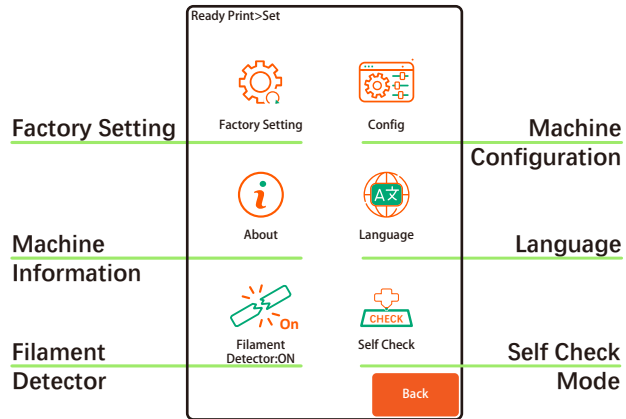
Ready Print>Set

Factory Setting

Factory Setting

Config

Machine Configuration

Machine Information

About

A 文

Language

Language

On

Filament Detector:ON

CHECK

Self Check

Filament Detector

Self Check Mode

Back